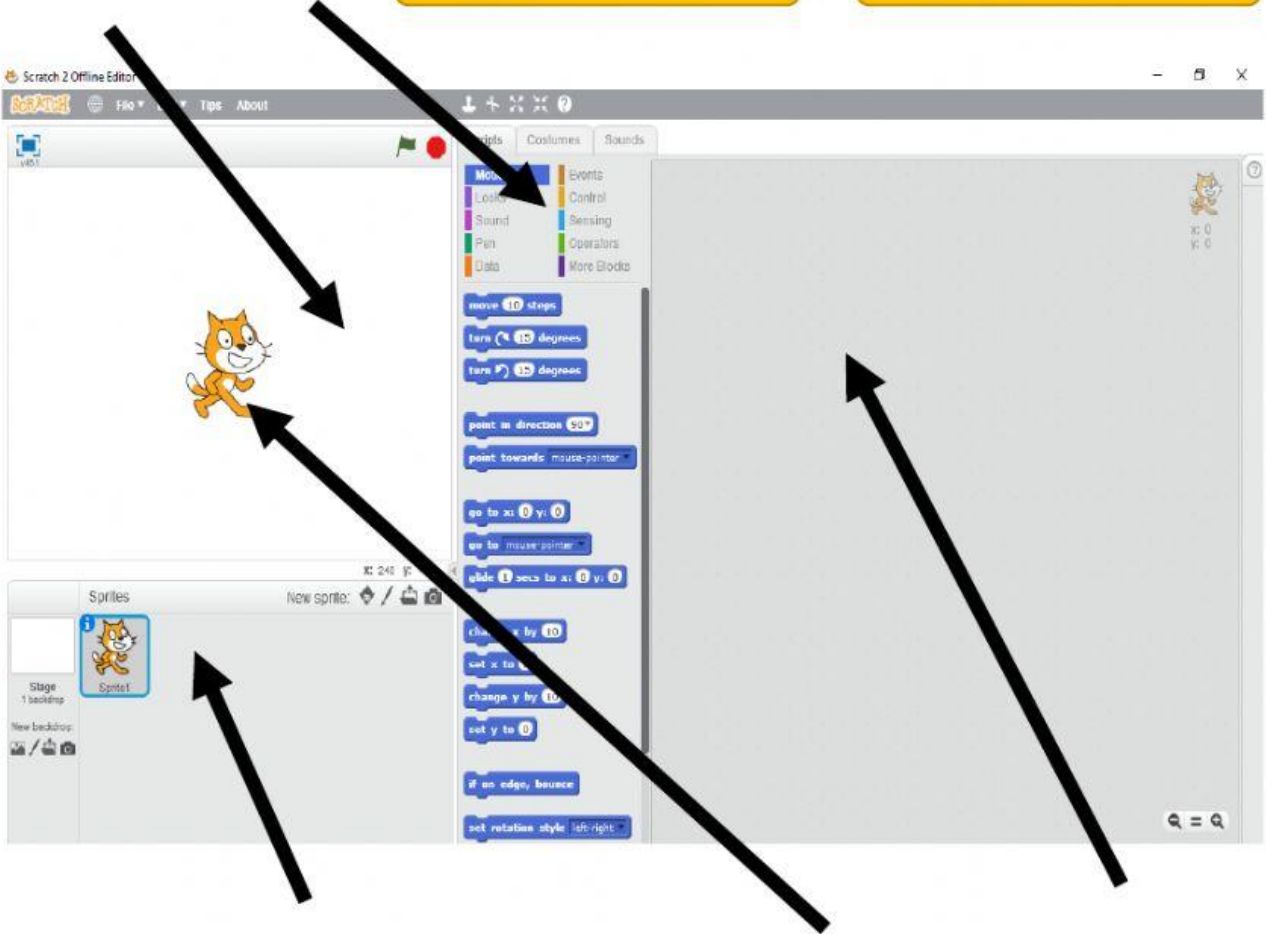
Scratch 2 Offline Editor

SCRATCH File ▾ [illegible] ▾ Tips About

v461

Scripts Costumes Sounds

Motion Events
Looks Control
Sound Sensing
Pen Operators
Data More Blocks

move 10 steps
turn ↻ 15 degrees
turn ↺ 15 degrees
point in direction 90▾
point towards mouse-pointer ▾
go to x: 0 y: 0
go to mouse-pointer ▾
glide 1 secs to x: 0 y: 0
change x by 10
set x to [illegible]
change y by 10
set y to 0
if on edge, bounce
set rotation style left-right ▾

x: 0
y: 0

x: 240 y: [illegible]

Sprites New sprite:

Stage
1 backdrop
New backdrop:

Sprite1